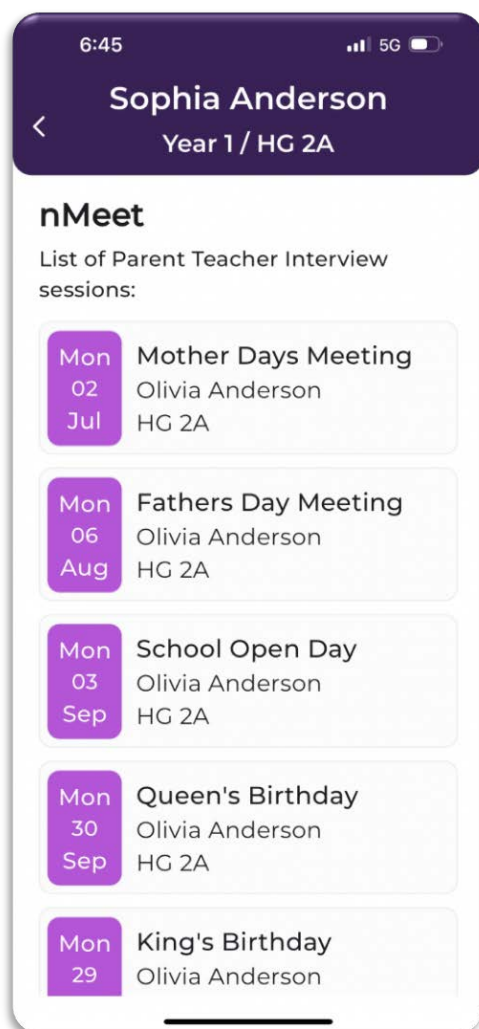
6:45

5G

<

Sophia Anderson

Year 1 / HG 2A

nMeet

List of Parent Teacher Interview sessions:

Mon
02
Jul

Mother Days Meeting
Olivia Anderson
HG 2A

Mon
06
Aug

Fathers Day Meeting
Olivia Anderson
HG 2A

Mon
03
Sep

School Open Day
Olivia Anderson
HG 2A

Mon
30
Sep

Queen's Birthday
Olivia Anderson
HG 2A

Mon
29

King's Birthday
Olivia Anderson